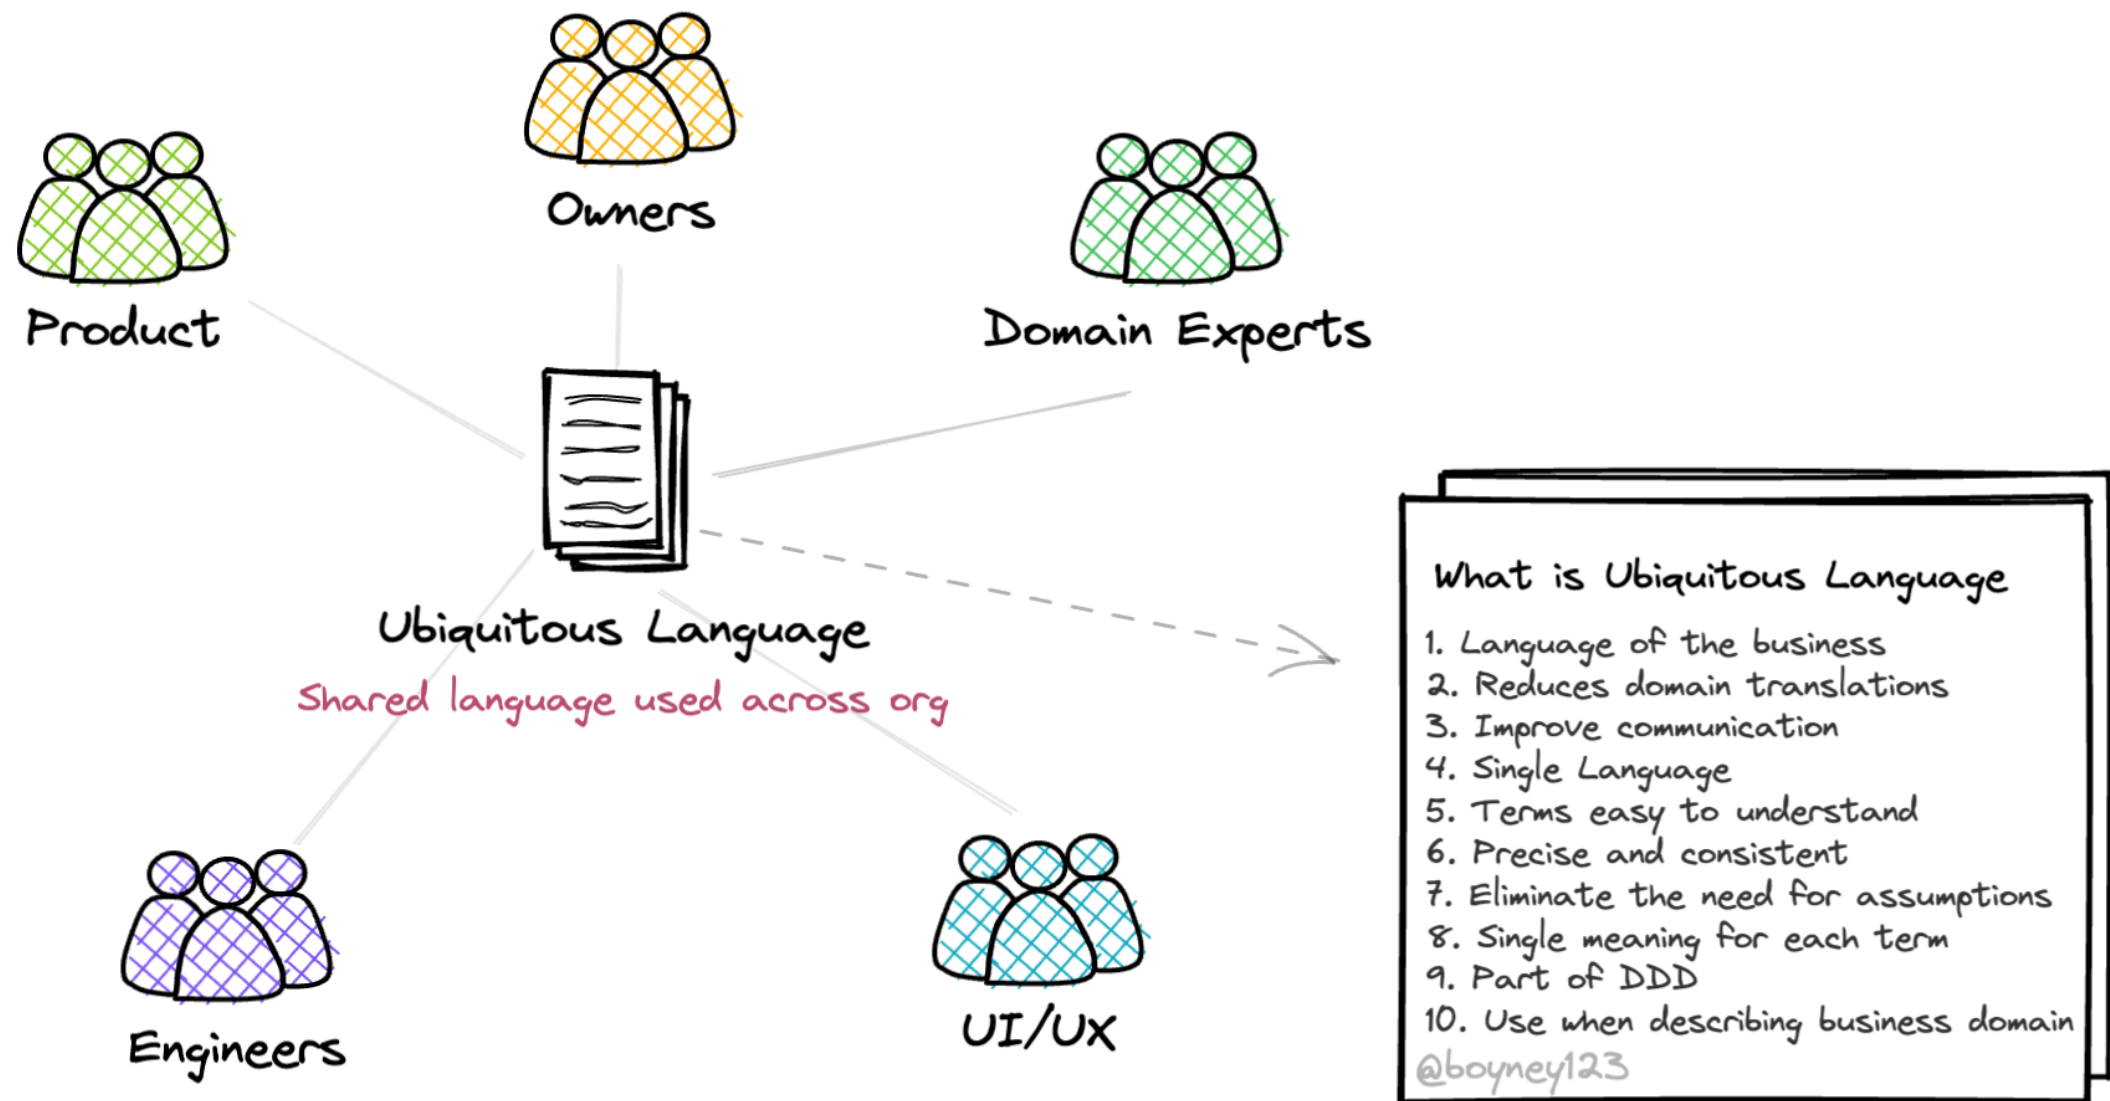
Owners

Product

Domain Experts

Ubiquitous Language

Shared language used across org

Engineers

UI/UX

What is Ubiquitous Language

1. Language of the business
2. Reduces domain translations
3. Improve communication
4. Single Language
5. Terms easy to understand
6. Precise and consistent
7. Eliminate the need for assumptions
8. Single meaning for each term
9. Part of DDD
10. Use when describing business domain

@boyney123